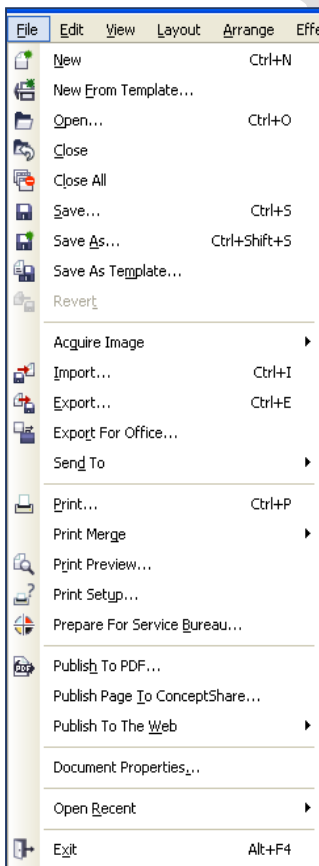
File Edit View Layout Arrange Effe

New Ctrl+N
New From Template...
Open... Ctrl+O
Close
Close All
Save... Ctrl+S
Save As... Ctrl+Shift+S
Save As Template...
Revert

Acquire Image
Import... Ctrl+I
Export... Ctrl+E
Export For Office...
Send To

Print... Ctrl+P
Print Merge
Print Preview...
Print Setup...
Prepare For Service Bureau...

Publish To PDF...
Publish Page To ConceptShare...
Publish To The Web

Document Properties...

Open Recent

Exit Alt+F4